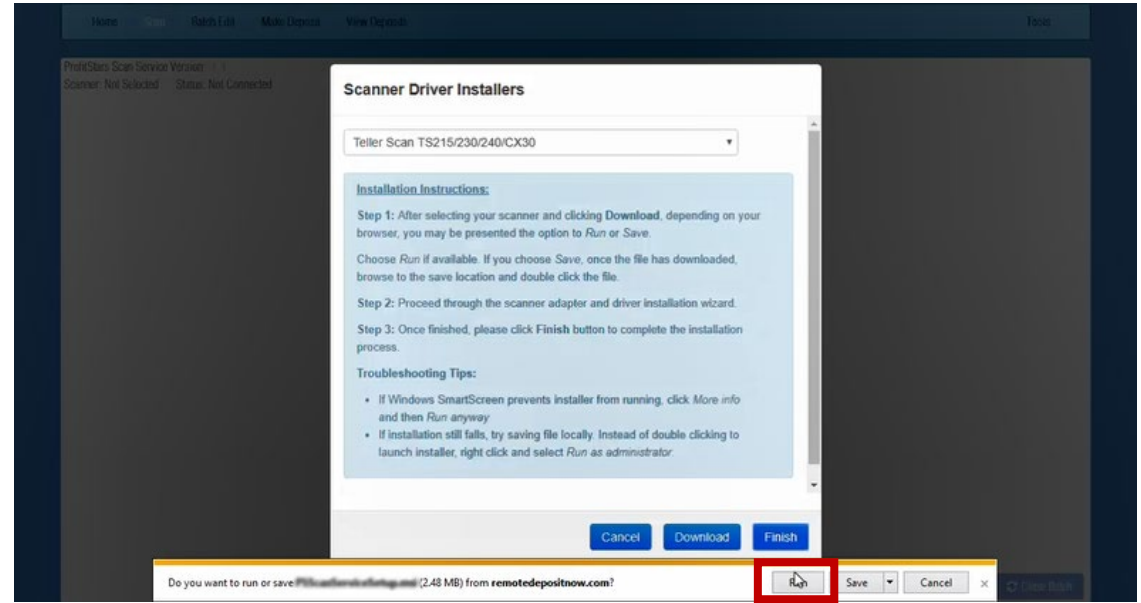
Home Scan Batch Edit Make Deposit View Deposits Tools

ProfitStars Scan Service Version: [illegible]
Scanner: Not Selected Status: Not Connected

Scanner Driver Installers

Teller Scan TS215/230/240/CX30

Installation Instructions:

Step 1: After selecting your scanner and clicking Download, depending on your browser, you may be presented the option to Run or Save.

Choose Run if available. If you choose Save, once the file has downloaded, browse to the save location and double click the file.

Step 2: Proceed through the scanner adapter and driver installation wizard.

Step 3: Once finished, please click Finish button to complete the installation process.

Troubleshooting Tips:

- If Windows SmartScreen prevents installer from running, click More info and then Run anyway
- If installation still fails, try saving file locally. Instead of double clicking to launch installer, right click and select Run as administrator.

Cancel Download Finish

Do you want to run or save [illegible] (2.48 MB) from remotedepositnow.com?

Run Save Cancel ×

Clear Batch